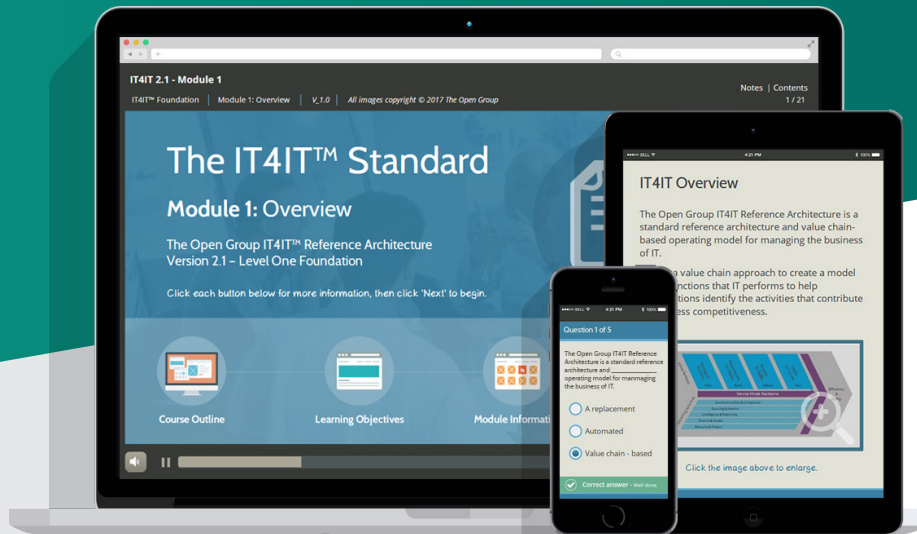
IT4IT 2.1 - Module 1

IT4IT™ Foundation | Module 1: Overview | V_1.0 | All images copyright © 2017 The Open Group

Notes | Contents
1 / 21

The IT4IT™ Standard

Module 1: Overview

The Open Group IT4IT™ Reference Architecture
Version 2.1 – Level One Foundation

Click each button below for more information, then click 'Next' to begin.

Course Outline

Learning Objectives

Module Informati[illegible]

4:21 PM

IT4IT Overview

The Open Group IT4IT Reference Architecture is a standard reference architecture and value chain-based operating model for managing the business of IT.

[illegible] a value chain approach to create a model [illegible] functions that IT performs to help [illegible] tions identify the activities that contribute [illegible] ess competitiveness.

Click the image above to enlarge.

4:21 PM

Question 1 of 5

The Open Group IT4IT Reference Architecture is a standard reference architecture and ________ operating model for manmaging the business of IT.

A replacement

Automated

Value chain - based

Correct answer - Well done.